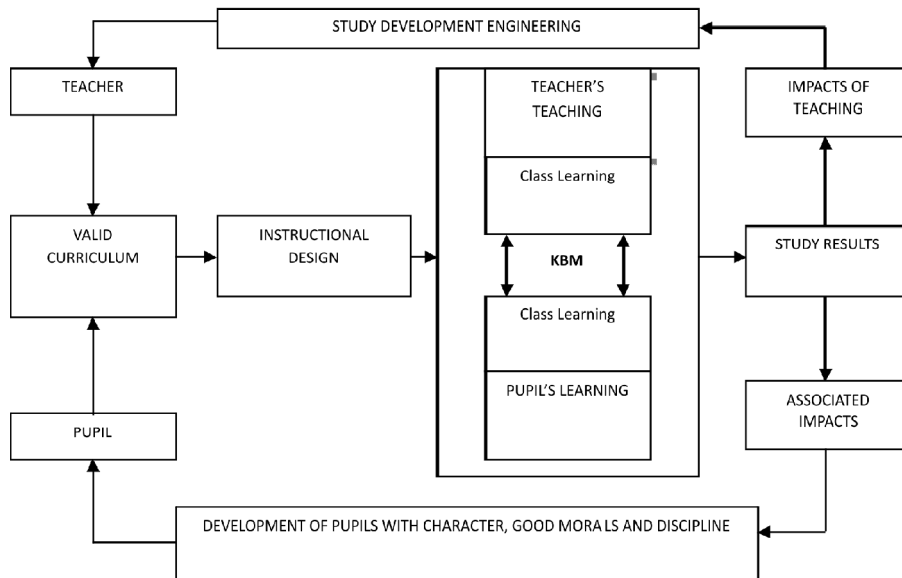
STUDY DEVELOPMENT ENGINEERING

TEACHER

VALID CURRICULUM

PUPIL

INSTRUCTIONAL DESIGN

TEACHER'S TEACHING

Class Learning

KBM

Class Learning

PUPIL'S LEARNING

IMPACTS OF TEACHING

STUDY RESULTS

ASSOCIATED IMPACTS

DEVELOPMENT OF PUPILS WITH CHARACTER, GOOD MORA LS AND DISCIPLINE